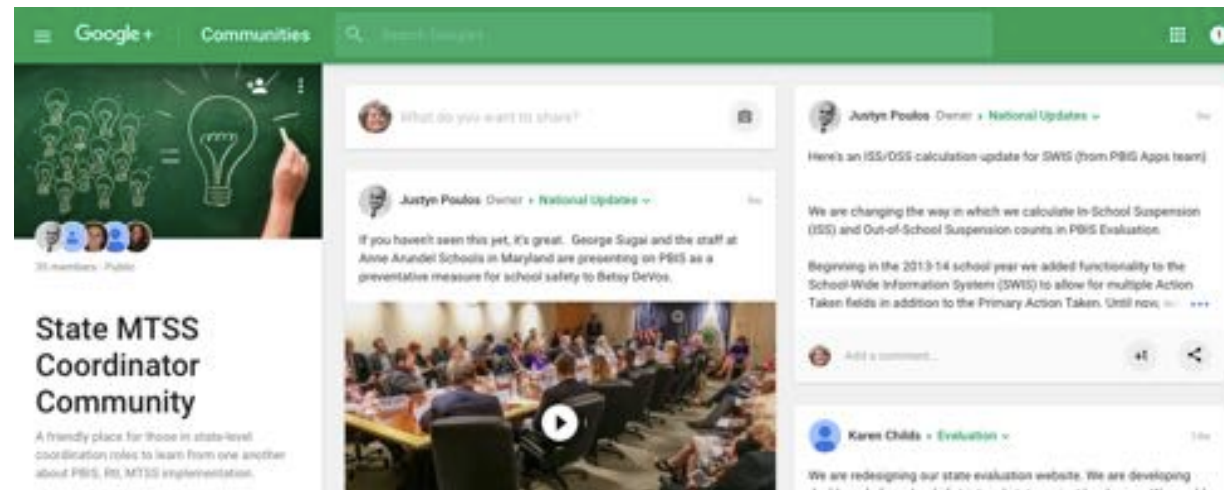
Google+ Communities Search Google+

35 members · Public

State MTSS Coordinator Community

A friendly place for those in state-level coordination roles to learn from one another about PBIS, RtI, MTSS implementation.

What do you want to share?

Justyn Poulos Owner › National Updates

If you haven't seen this yet, it's great. George Sugai and the staff at Anne Arundel Schools in Maryland are presenting on PBIS as a preventative measure for school safety to Betsy DeVos.

Justyn Poulos Owner › National Updates

Here's an ISS/OSS calculation update for SWIS (from PBIS Apps team)

We are changing the way in which we calculate In-School Suspension (ISS) and Out-of-School Suspension counts in PBIS Evaluation.

Beginning in the 2013-14 school year we added functionality to the School-Wide Information System (SWIS) to allow for multiple Action Taken fields in addition to the Primary Action Taken. Until now, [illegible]

Add a comment...

+1

Karen Childs › Evaluation

We are redesigning our state evaluation website. We are developing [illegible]